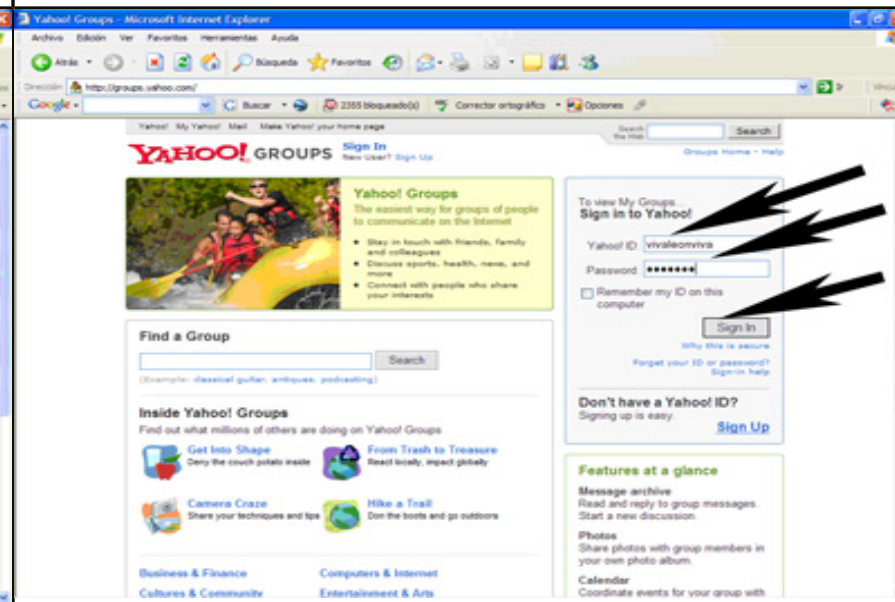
Yahoo! Groups - Microsoft Internet Explorer

Archivo Edición Ver Favoritos Herramientas Ayuda

Atrás Búsqueda Favoritos

Dirección http://groups.yahoo.com/

Google Buscar 2355 bloqueado(s) Corrector ortográfico Opciones

Yahoo! My Yahoo! Mail Make Yahoo! your home page

Search the Web Search

YAHOO! GROUPS Sign In New User? Sign Up

Groups Home - Help

Yahoo! Groups
The easiest way for groups of people to communicate on the Internet

• Stay in touch with friends, family and colleagues
• Discuss sports, health, news, and more
• Connect with people who share your interests

To view My Groups...
Sign in to Yahoo!

Yahoo! ID vivaleonviva
Password ••••••••
Remember my ID on this computer

Sign In
Why this is secure

Forget your ID or password?
Sign-in help

Don't have a Yahoo! ID?
Signing up is easy.
Sign Up

Find a Group
Search
(Example: classical guitar, antiques, podcasting)

Inside Yahoo! Groups
Find out what millions of others are doing on Yahoo! Groups

Get Into Shape
Deny the couch potato inside

From Trash to Treasure
React locally, impact globally

Camera Craze
Share your techniques and tips

Hike a Trail
Don the boots and go outdoors

Business & Finance
Computers & Internet
Cultures & Community
Entertainment & Arts

Features at a glance
Message archive
Read and reply to group messages. Start a new discussion.
Photos
Share photos with group members in your own photo album.
Calendar
Coordinate events for your group with